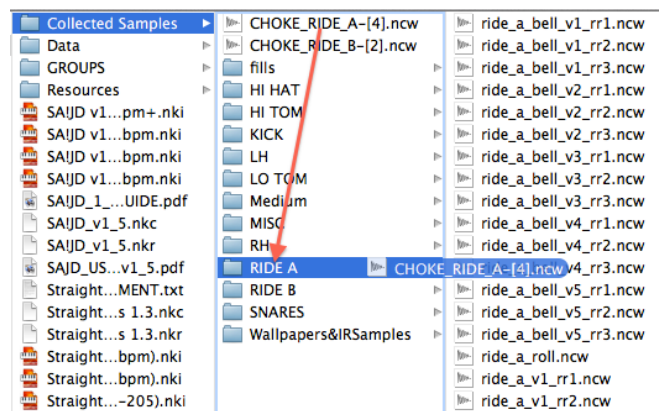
Collected Samples
Data
GROUPS
Resources
SA!JD v1...pm+.nki
SA!JD v1...bpm.nki
SA!JD v1...bpm.nki
SA!JD v1...bpm.nki
SA!JD_1_...UIDE.pdf
SA!JD_v1_5.nkc
SA!JD_v1_5.nkr
SAJD_US....v1_5.pdf
Straight...MENT.txt
Straight...s 1.3.nkc
Straight...s 1.3.nkr
Straight...bpm).nki
Straight...bpm).nki
Straight...-205).nki

CHOKE_RIDE_A-[4].ncw
CHOKE_RIDE_B-[2].ncw
fills
HI HAT
HI TOM
KICK
LH
LO TOM
Medium
MISC
RH
RIDE A
RIDE B
SNARES
Wallpapers&IRSamples

CHOKE_RIDE_A-[4].ncw

ride_a_bell_v1_rr1.ncw
ride_a_bell_v1_rr2.ncw
ride_a_bell_v1_rr3.ncw
ride_a_bell_v2_rr1.ncw
ride_a_bell_v2_rr2.ncw
ride_a_bell_v2_rr3.ncw
ride_a_bell_v3_rr1.ncw
ride_a_bell_v3_rr2.ncw
ride_a_bell_v3_rr3.ncw
ride_a_bell_v4_rr1.ncw
ride_a_bell_v4_rr2.ncw
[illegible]v4_rr3.ncw
ride_a_bell_v5_rr1.ncw
ride_a_bell_v5_rr2.ncw
ride_a_bell_v5_rr3.ncw
ride_a_roll.ncw
ride_a_v1_rr1.ncw
ride_a_v1_rr2.ncw